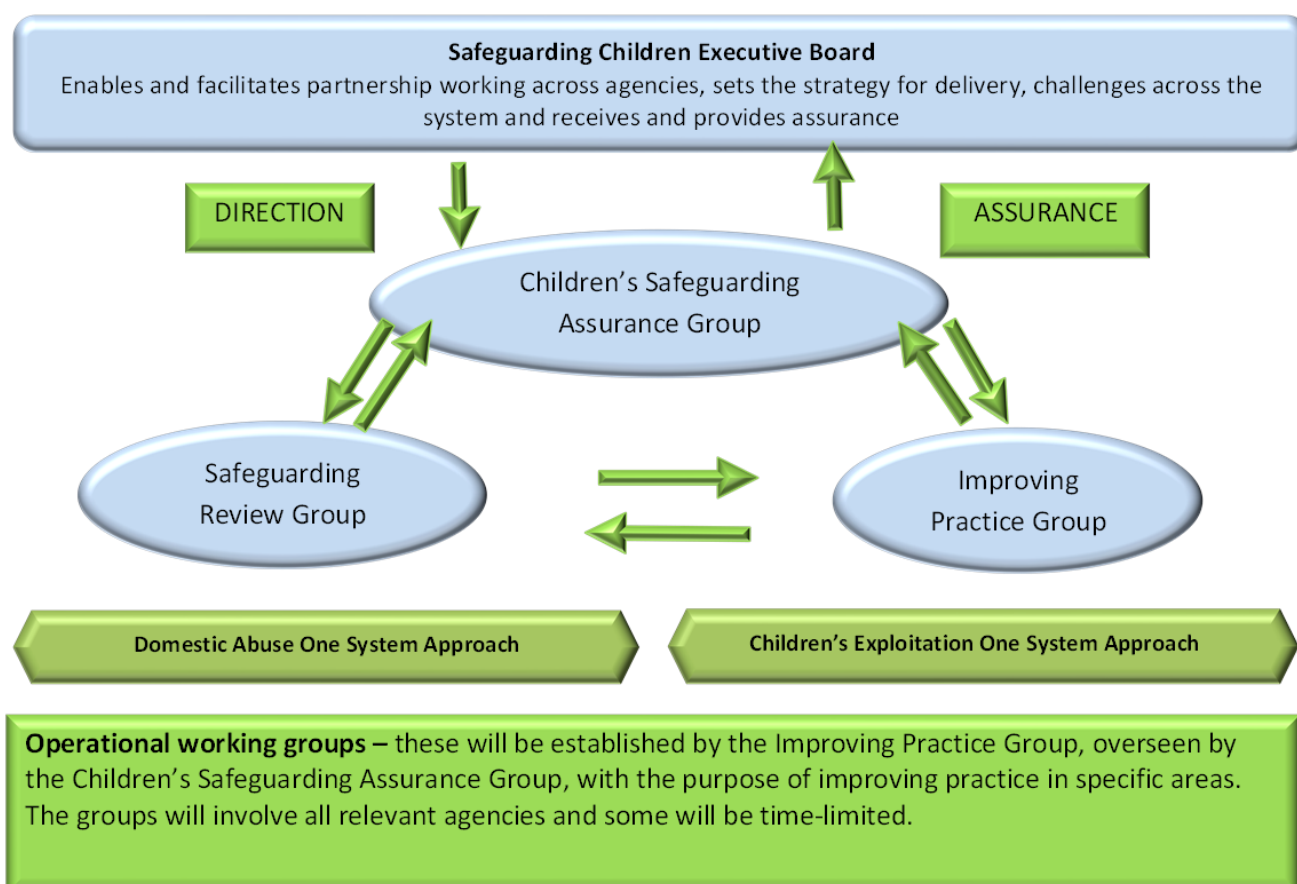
**Safeguarding Children Executive Board**
Enables and facilitates partnership working across agencies, sets the strategy for delivery, challenges across the system and receives and provides assurance

DIRECTION

ASSURANCE

Children's Safeguarding Assurance Group

Safeguarding Review Group

Improving Practice Group

**Domestic Abuse One System Approach**

**Children's Exploitation One System Approach**

**Operational working groups –** these will be established by the Improving Practice Group, overseen by the Children's Safeguarding Assurance Group, with the purpose of improving practice in specific areas. The groups will involve all relevant agencies and some will be time-limited.